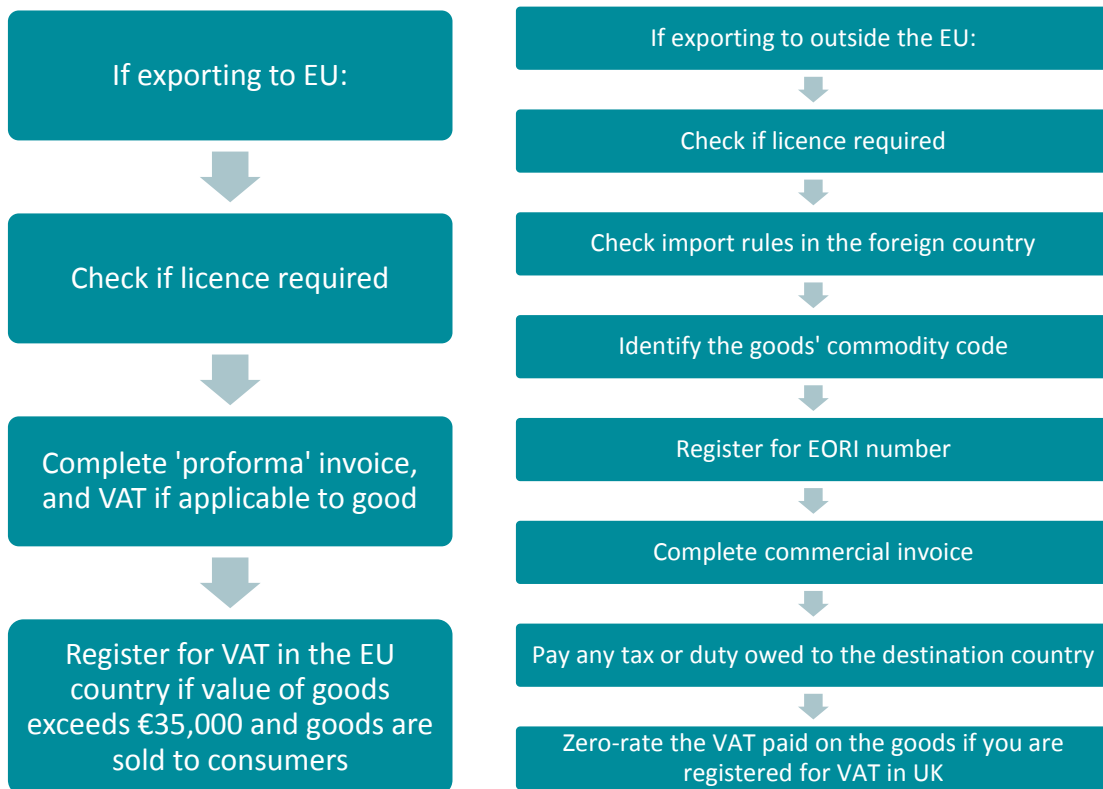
If exporting to EU:

Check if licence required

Complete 'proforma' invoice, and VAT if applicable to good

Register for VAT in the EU country if value of goods exceeds €35,000 and goods are sold to consumers

If exporting to outside the EU:

Check if licence required

Check import rules in the foreign country

Identify the goods' commodity code

Register for EORI number

Complete commercial invoice

Pay any tax or duty owed to the destination country

Zero-rate the VAT paid on the goods if you are registered for VAT in UK